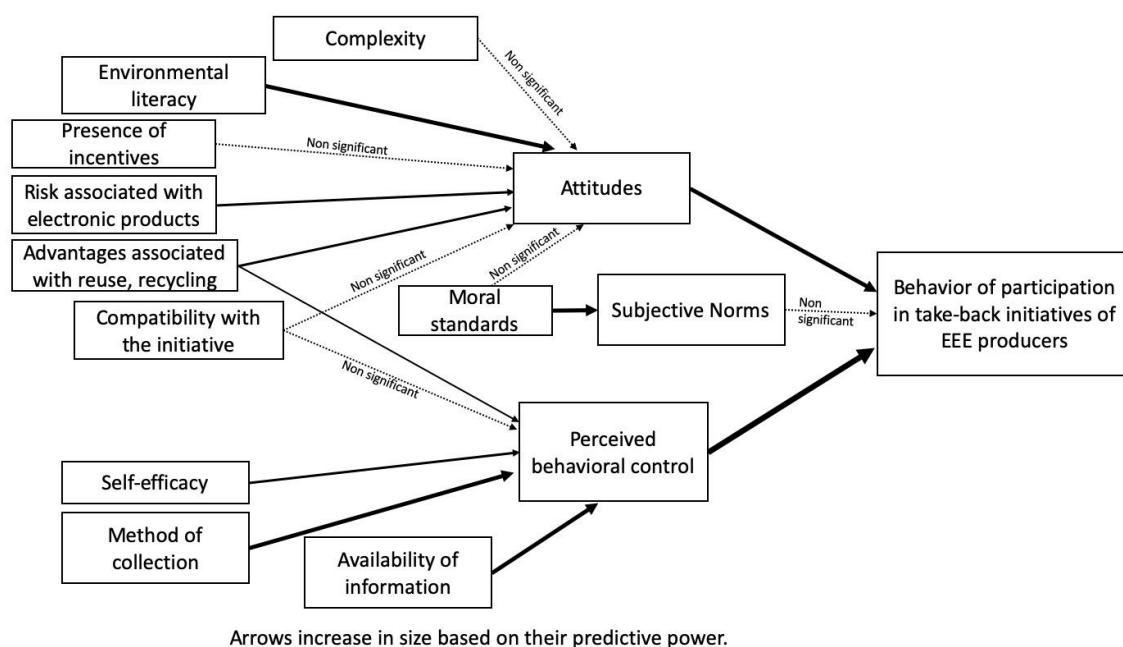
Complexity

Non significant

Environmental literacy

Presence of incentives

Non significant

Risk associated with electronic products

Attitudes

Advantages associated with reuse, recycling

Non significant

Non significant

Compatibility with the initiative

Moral standards

Subjective Norms

Non significant

Behavior of participation in take-back initiatives of EEE producers

Non significant

Perceived behavioral control

Self-efficacy

Method of collection

Availability of information

Arrows increase in size based on their predictive power.